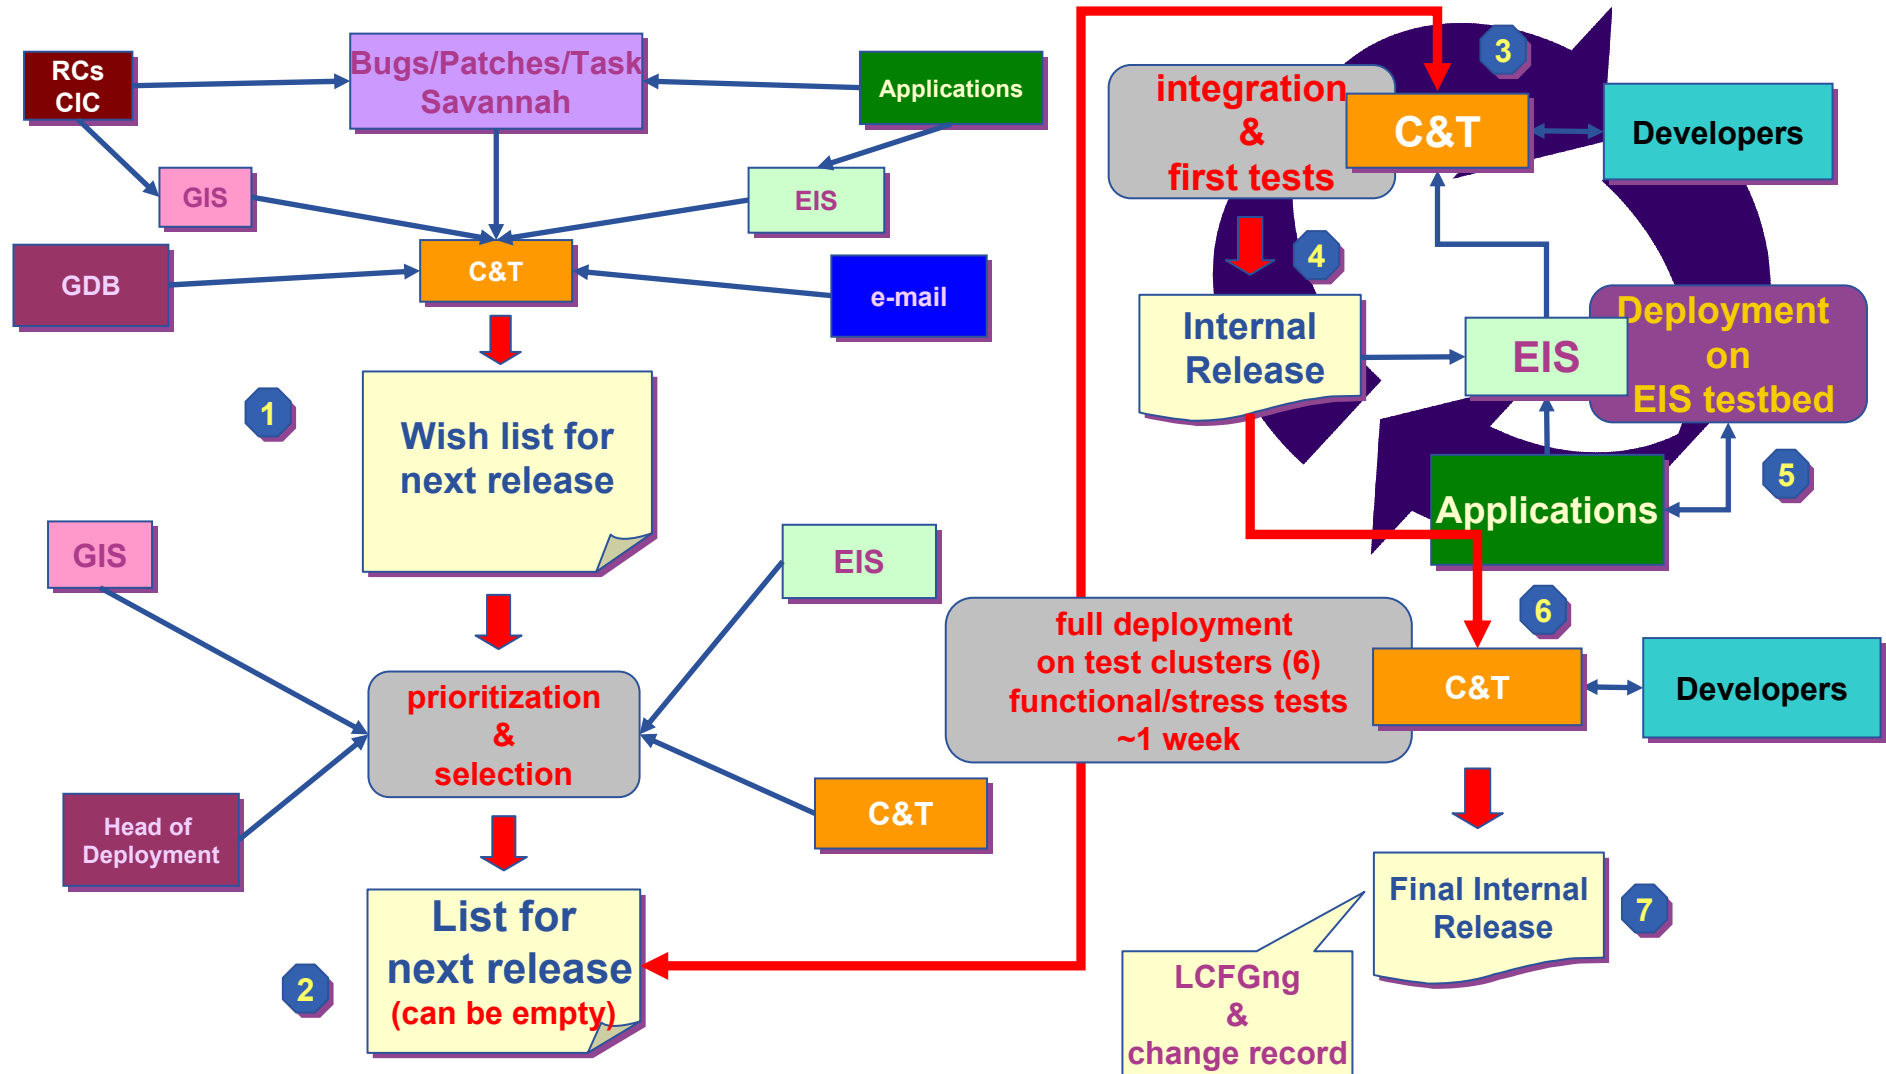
RCs
CIC

Bugs/Patches/Task
Savannah

Applications

GIS

EIS

GDB

C&T

e-mail

1

Wish list for next release

GIS

EIS

prioritization
&
selection

Head of Deployment

C&T

List for next release
(can be empty)

2

integration
&
first tests

C&T

3

Developers

4

Internal Release

EIS

Deployment on EIS testbed

Applications

5

6

full deployment
on test clusters (6)
functional/stress tests
~1 week

C&T

Developers

Final Internal Release

7

LCFGng
&
change record